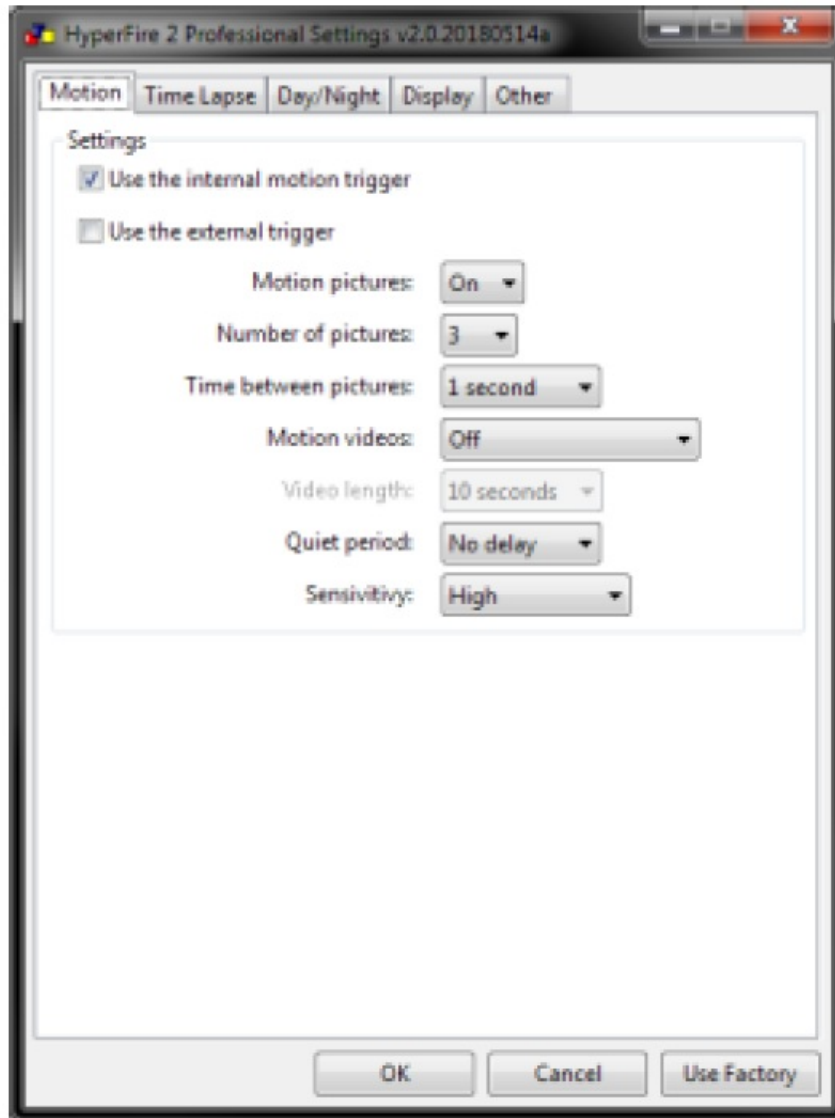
HyperFire 2 Professional Settings v2.0.20180514a

Motion | Time Lapse | Day/Night | Display | Other

Settings

Use the internal motion trigger

Use the external trigger

Motion pictures: On

Number of pictures: 3

Time between pictures: 1 second

Motion videos: Off

Video length: 10 seconds

Quiet period: No delay

Sensivitivy: High

OK | Cancel | Use Factory